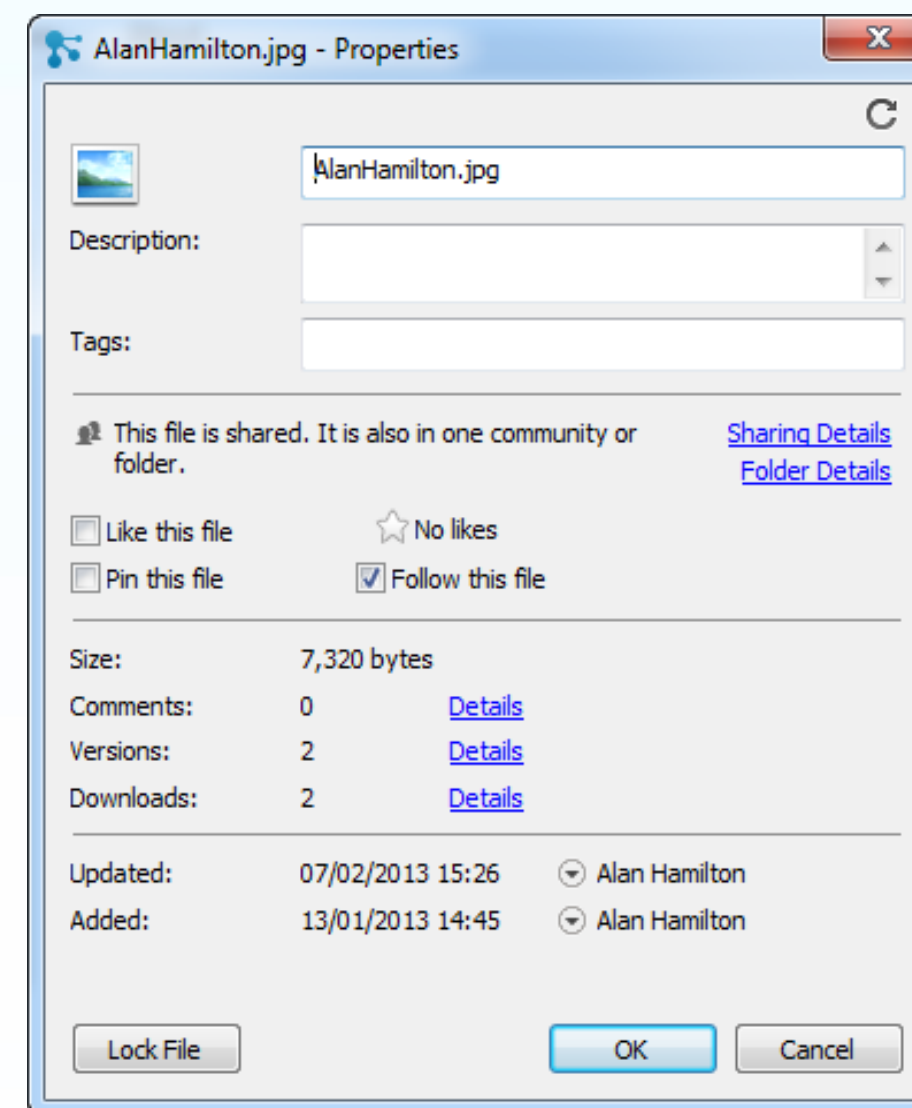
AlanHamilton.jpg - Properties

AlanHamilton.jpg

Description:

Tags:

This file is shared. It is also in one community or folder.

Sharing Details
Folder Details

Like this file
No likes
Pin this file
Follow this file

Size: 7,320 bytes
Comments: 0 Details
Versions: 2 Details
Downloads: 2 Details

Updated: 07/02/2013 15:26 Alan Hamilton
Added: 13/01/2013 14:45 Alan Hamilton

Lock File
OK
Cancel